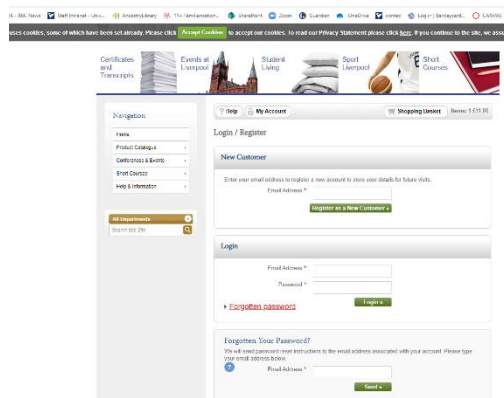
... - BBC News | Staff Intranet - Univ... | AncestryLibrary | The Familysearch... | SharePoint | Zoom | Guardian | OneDrive | contact | Log in | Sentry... | CANVAS

...uses cookies, some of which have been set already. Please click Accept Cookies to accept our cookies. To read our Privacy Statement please click here. If you continue to the site, we assu...

Certificates and Transcripts | Events at Liverpool | Student Living | Sport Liverpool | Short Courses

Navigation

Home
Product Catalogue
Conferences & Events
Short Courses
Help & Information

All Departments
Search this Site

? Help | My Account | Shopping Basket | Items: 1 £11.00

Login / Register

New Customer

Enter your email address to register a new account to store your details for future visits.

Email Address *

Register as a New Customer »

Login

Email Address *

Password *

Forgotten password

Login »

Forgotten Your Password?

We will send password reset instructions to the email address associated with your account. Please type your email address below.

Email Address *

Send »